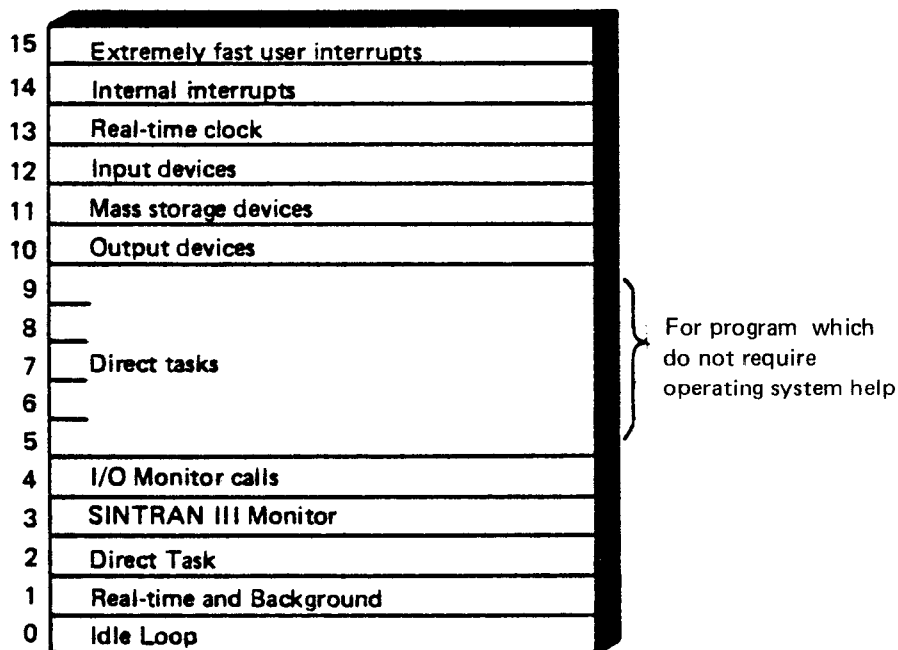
15 Extremely fast user interrupts
14 Internal interrupts
13 Real-time clock
12 Input devices
11 Mass storage devices
10 Output devices
9
8
7 Direct tasks
6
5
4 I/O Monitor calls
3 SINTRAN III Monitor
2 Direct Task
1 Real-time and Background
0 Idle Loop

For program which do not require operating system help